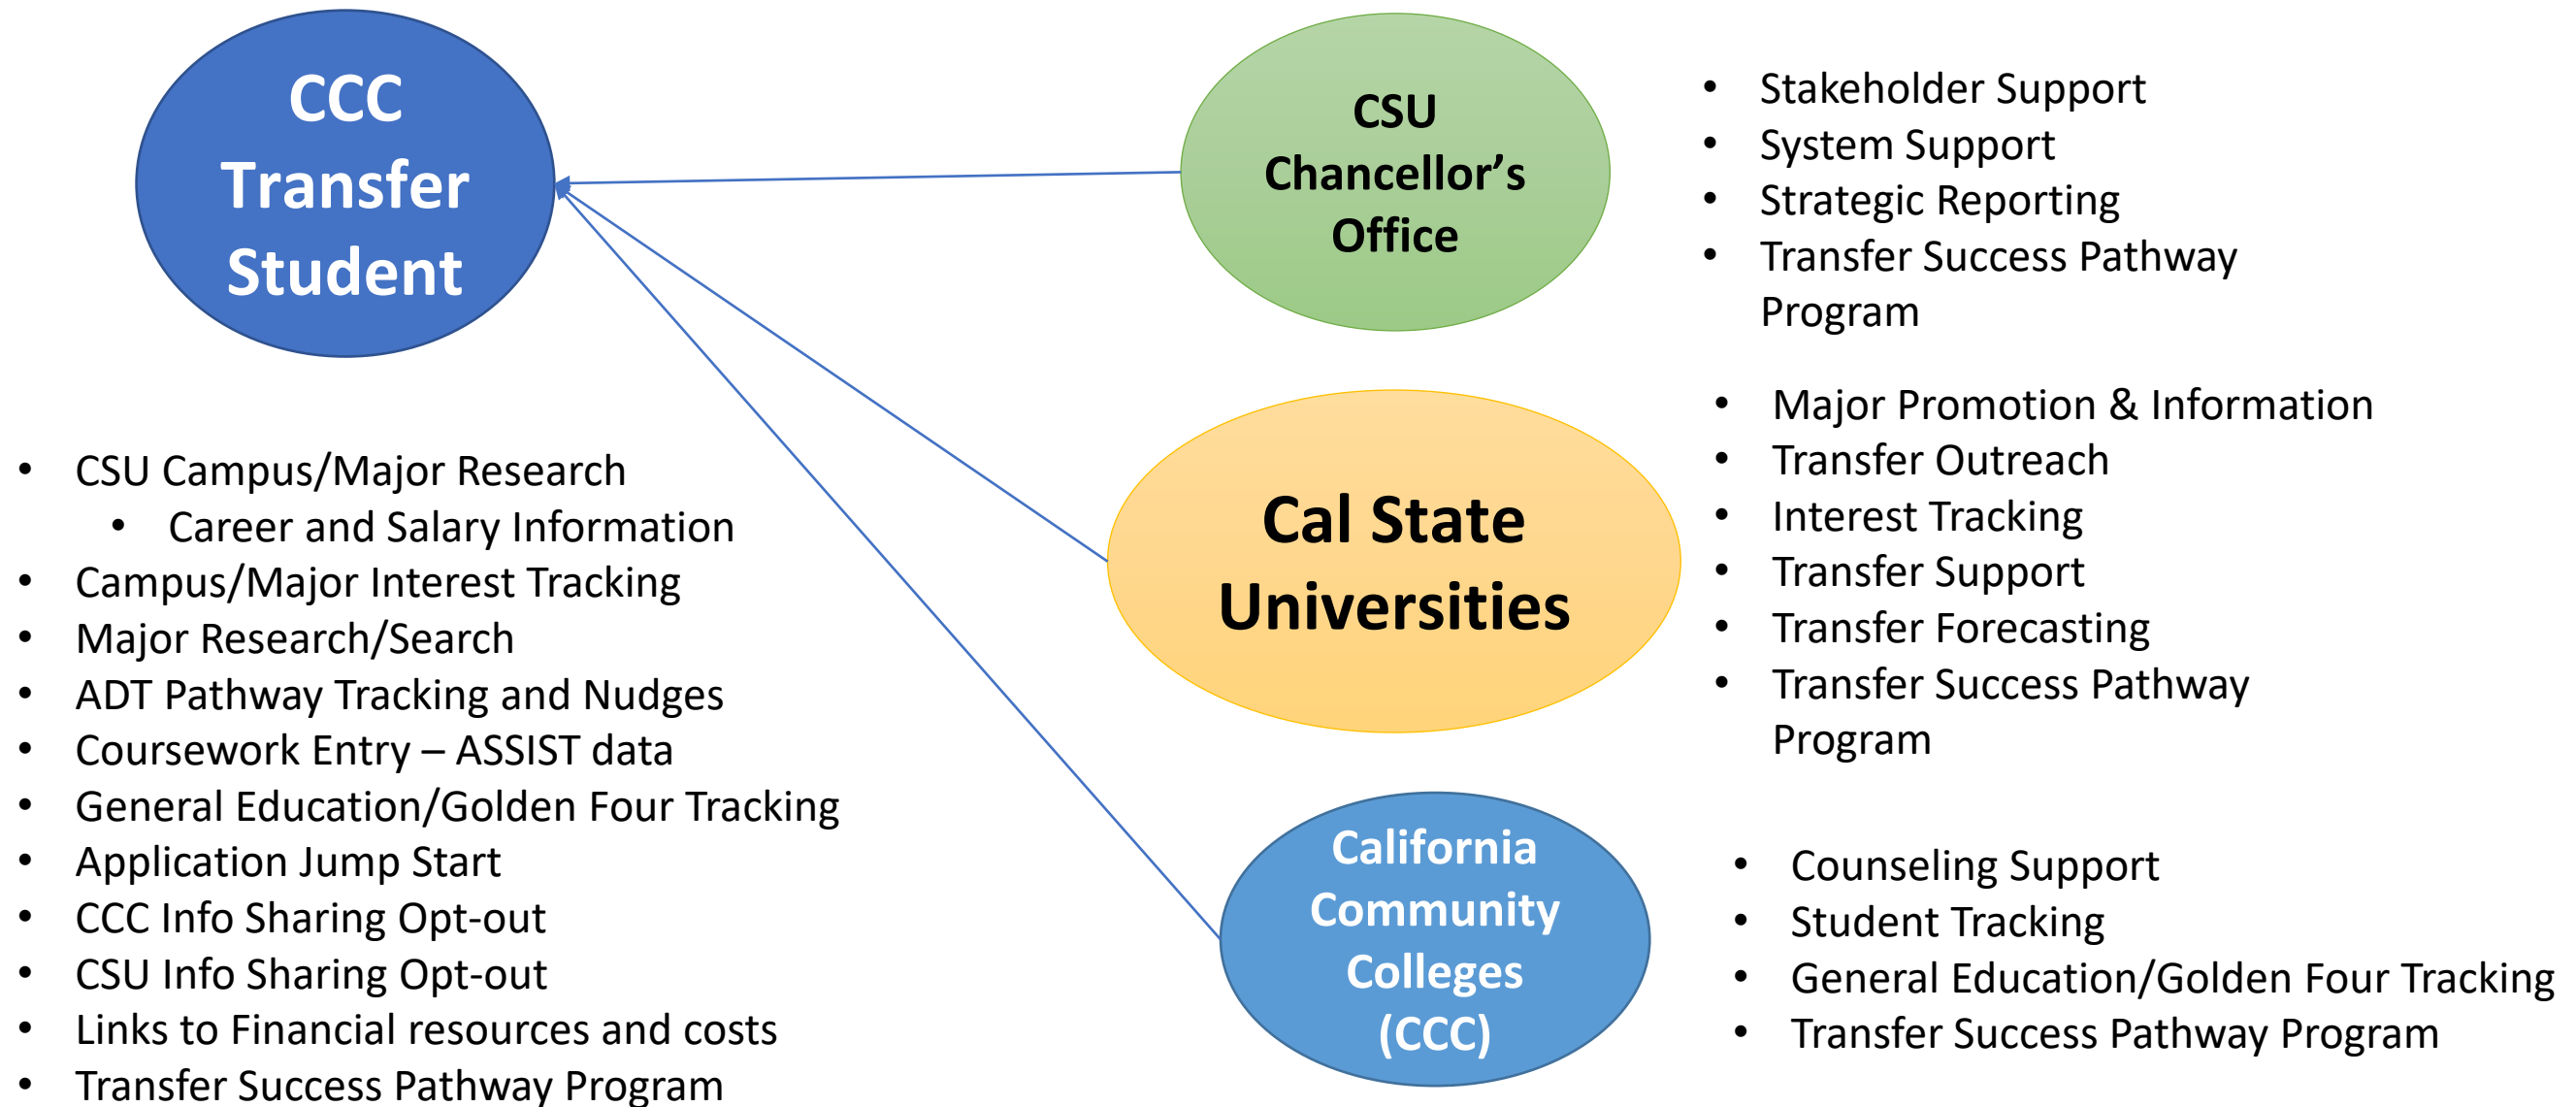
CCC Transfer Student

- CSU Campus/Major Research
  - Career and Salary Information
- Campus/Major Interest Tracking
- Major Research/Search
- ADT Pathway Tracking and Nudges
- Coursework Entry – ASSIST data
- General Education/Golden Four Tracking
- Application Jump Start
- CCC Info Sharing Opt-out
- CSU Info Sharing Opt-out
- Links to Financial resources and costs
- Transfer Success Pathway Program

CSU Chancellor's Office

- Stakeholder Support
- System Support
- Strategic Reporting
- Transfer Success Pathway Program

Cal State Universities

- Major Promotion & Information
- Transfer Outreach
- Interest Tracking
- Transfer Support
- Transfer Forecasting
- Transfer Success Pathway Program

California Community Colleges (CCC)

- Counseling Support
- Student Tracking
- General Education/Golden Four Tracking
- Transfer Success Pathway Program